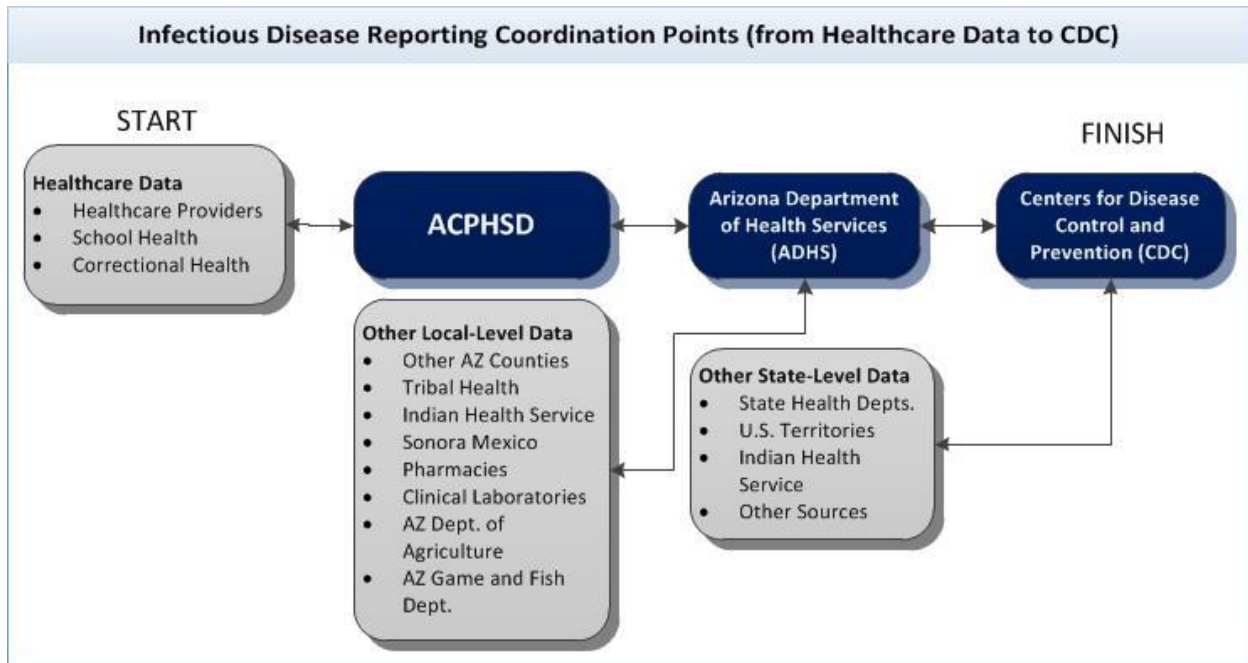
Infectious Disease Reporting Coordination Points (from Healthcare Data to CDC)

START

FINISH

Healthcare Data
- Healthcare Providers
- School Health
- Correctional Health

ACPHSD

Arizona Department of Health Services (ADHS)

Centers for Disease Control and Prevention (CDC)

Other Local-Level Data
- Other AZ Counties
- Tribal Health
- Indian Health Service
- Sonora Mexico
- Pharmacies
- Clinical Laboratories
- AZ Dept. of Agriculture
- AZ Game and Fish Dept.

Other State-Level Data
- State Health Depts.
- U.S. Territories
- Indian Health Service
- Other Sources